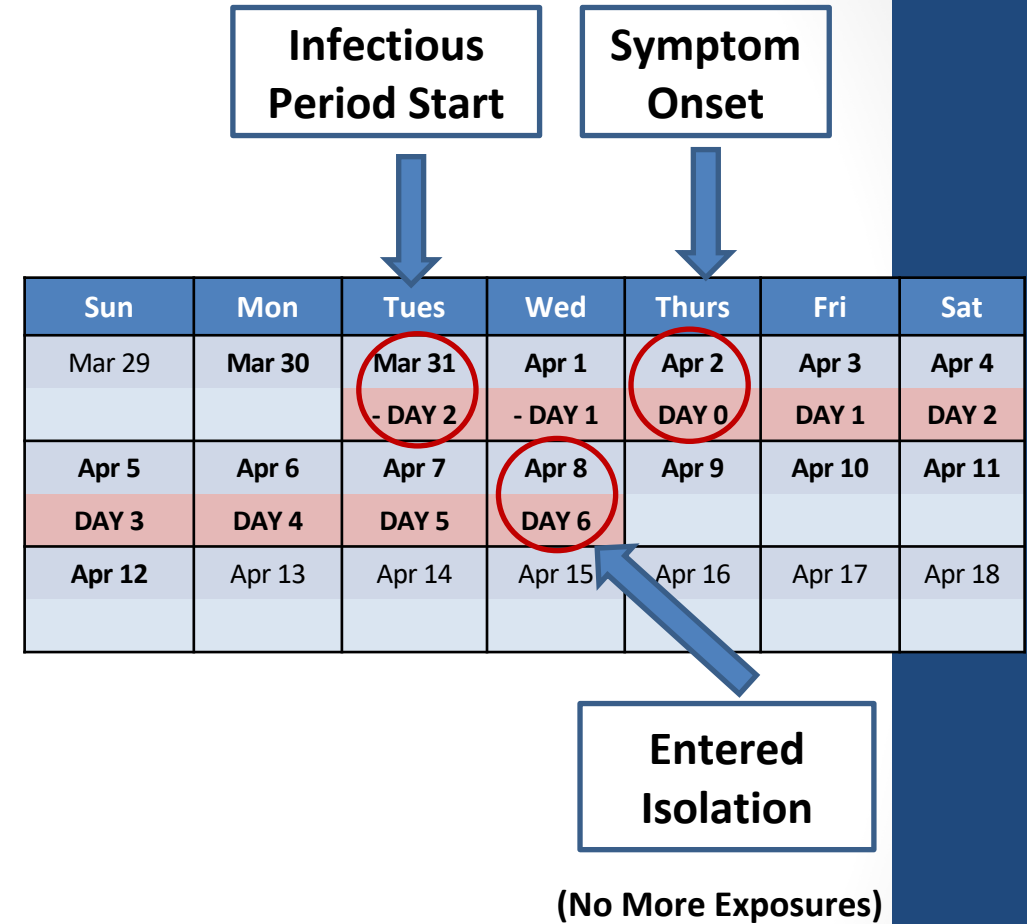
Infectious Period Start

Symptom Onset

| Sun | Mon | Tues | Wed | Thurs | Fri | Sat |
|---|---|---|---|---|---|---|
| Mar 29 | Mar 30 | Mar 31 | Apr 1 | Apr 2 | Apr 3 | Apr 4 |
| | | - DAY 2 | - DAY 1 | DAY 0 | DAY 1 | DAY 2 |
| Apr 5 | Apr 6 | Apr 7 | Apr 8 | Apr 9 | Apr 10 | Apr 11 |
| DAY 3 | DAY 4 | DAY 5 | DAY 6 | | | |
| Apr 12 | Apr 13 | Apr 14 | Apr 15 | Apr 16 | Apr 17 | Apr 18 |
| | | | | | | |

Entered Isolation

(No More Exposures)